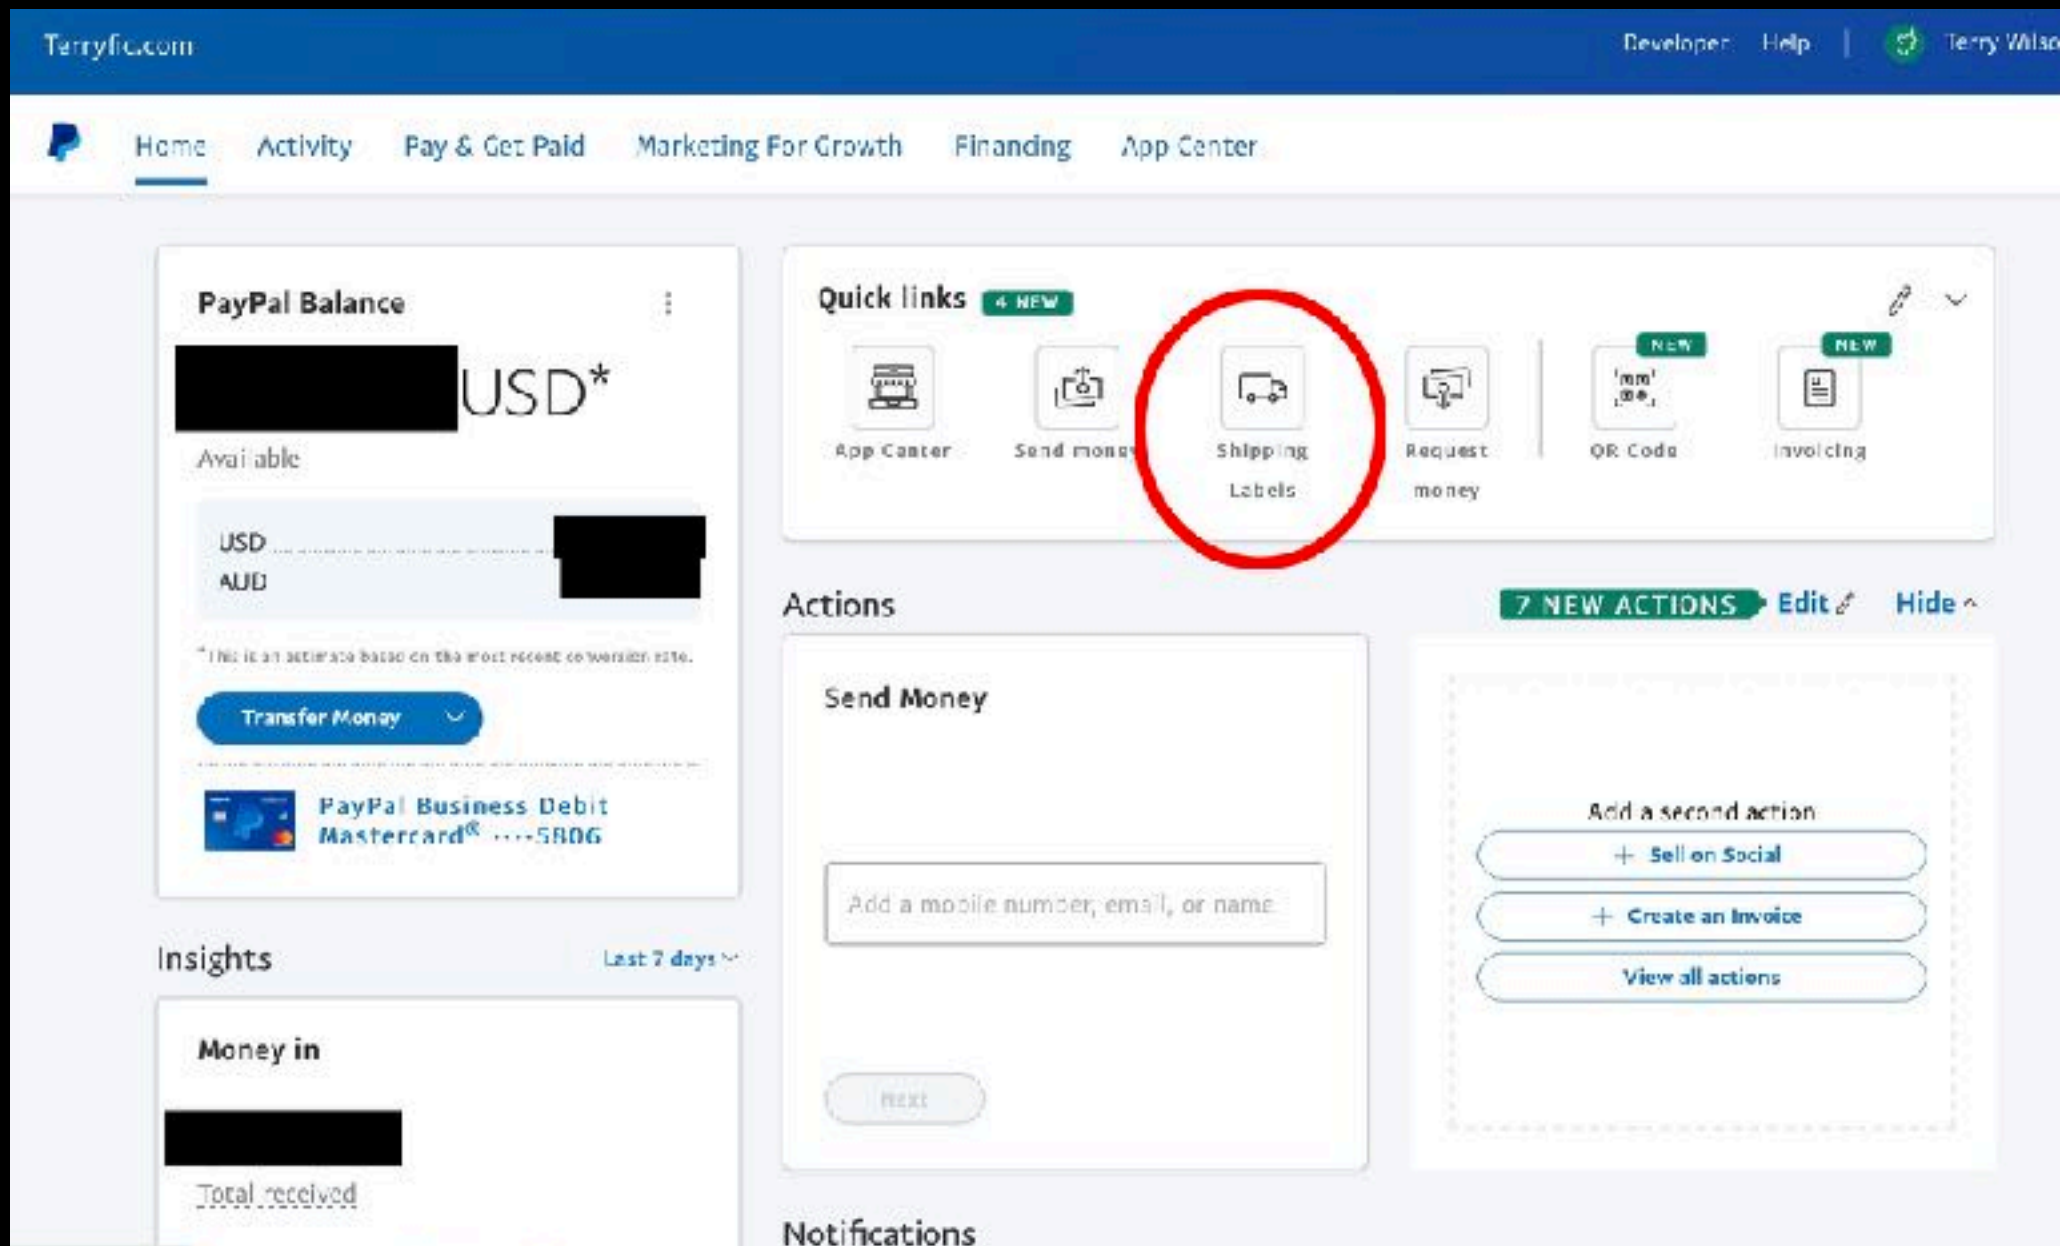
Terryfic.com

Developer Help | Terry Wilso

Home Activity Pay & Get Paid Marketing For Growth Financing App Center

PayPal Balance

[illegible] USD*

Available

USD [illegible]
AUD

*This is an estimate based on the most recent conversion rate.

Transfer Money

PayPal Business Debit Mastercard® ····5806

Quick links 4 NEW

App Center

Send money

Shipping Labels

Request money

NEW
QR Code

NEW
Invoicing

Actions

7 NEW ACTIONS Edit Hide

Send Money

Add a mobile number, email, or name

Next

Add a second action

+ Sell on Social

+ Create an Invoice

View all actions

Insights

Last 7 days

Money in

Total received

Notifications